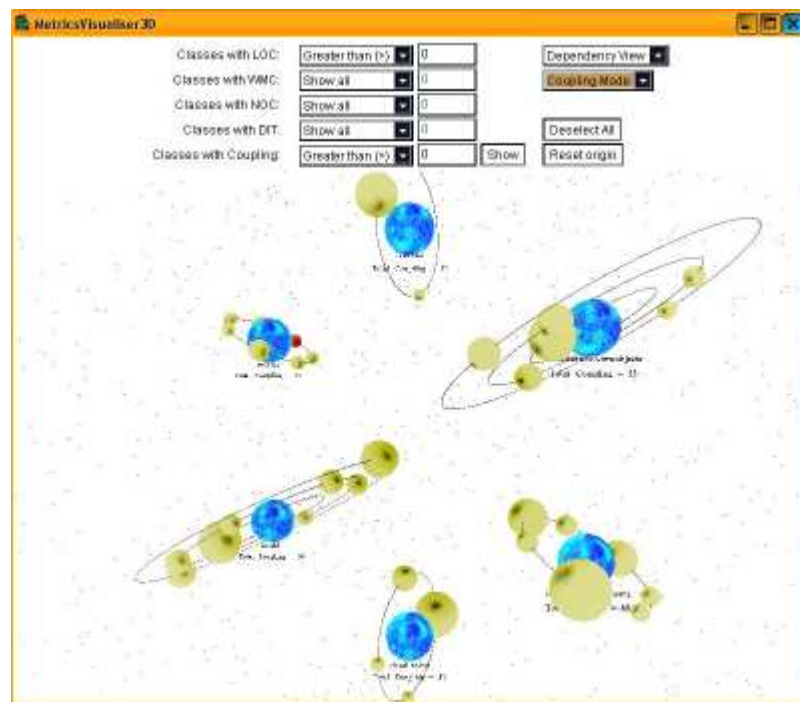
MetricsVisualiser3D

Classes with LOC: Greater than (>) 0
Classes with WMC: Show all 0
Classes with NOC: Show all 0
Classes with DIT: Show all 0
Classes with Coupling: Greater than (>) 0 Show

Dependency View
Coupling Mode
Deselect All
Reset origin

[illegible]
Total_Coupling = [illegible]

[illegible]
Total_Coupling = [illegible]

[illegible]
Total_Coupling = 13

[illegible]
Total_Coupling = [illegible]

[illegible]
Total_Coupling = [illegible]

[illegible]
Total_Coupling = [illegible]